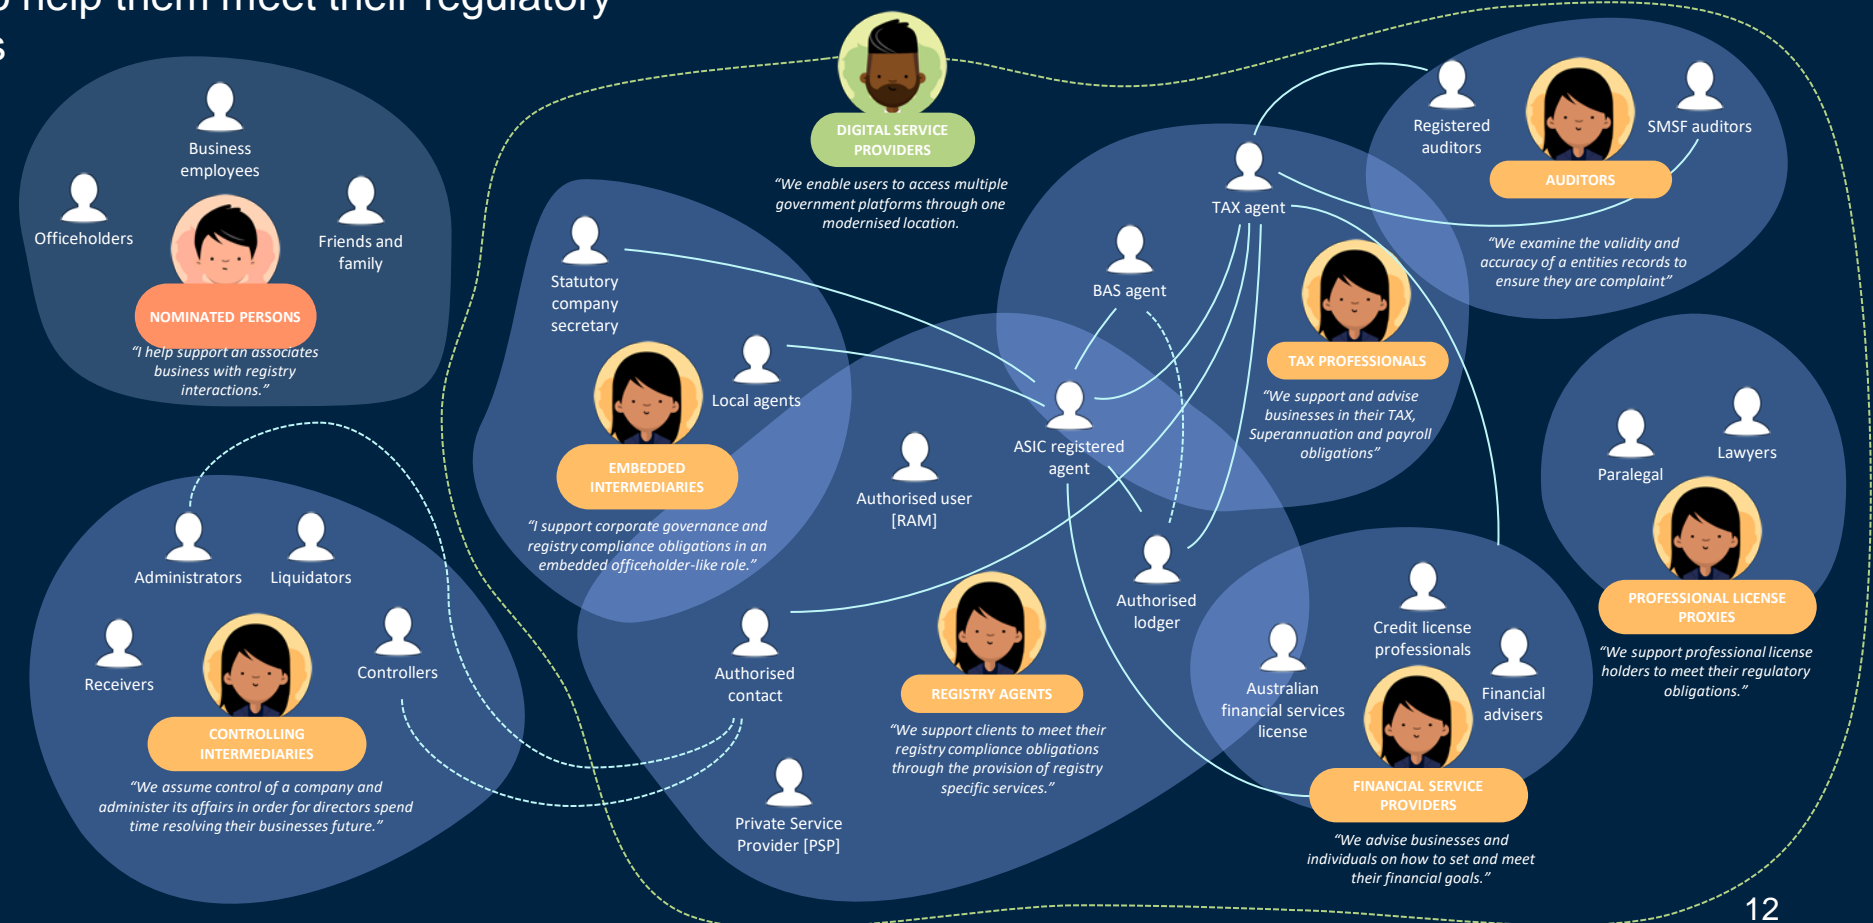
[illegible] help them meet their regulatory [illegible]s

Business employees

Officeholders

Friends and family

NOMINATED PERSONS

"I help support an associates business with registry interactions."

DIGITAL SERVICE PROVIDERS

"We enable users to access multiple government platforms through one modernised location."

Registered auditors

SMSF auditors

AUDITORS

"We examine the validity and accuracy of a entities records to ensure they are complaint"

TAX agent

BAS agent

TAX PROFESSIONALS

"We support and advise businesses in their TAX, Superannuation and payroll obligations"

Statutory company secretary

Local agents

EMBEDDED INTERMEDIARIES

"I support corporate governance and registry compliance obligations in an embedded officeholder-like role."

ASIC registered agent

Authorised user [RAM]

Authorised lodger

Paralegal

Lawyers

PROFESSIONAL LICENSE PROXIES

"We support professional license holders to meet their regulatory obligations."

Administrators

Liquidators

Receivers

Controllers

CONTROLLING INTERMEDIARIES

"We assume control of a company and administer its affairs in order for directors spend time resolving their businesses future."

Authorised contact

REGISTRY AGENTS

"We support clients to meet their registry compliance obligations through the provision of registry specific services."

Private Service Provider [PSP]

Credit license professionals

Australian financial services license

Financial advisers

FINANCIAL SERVICE PROVIDERS

"We advise businesses and individuals on how to set and meet their financial goals."

12